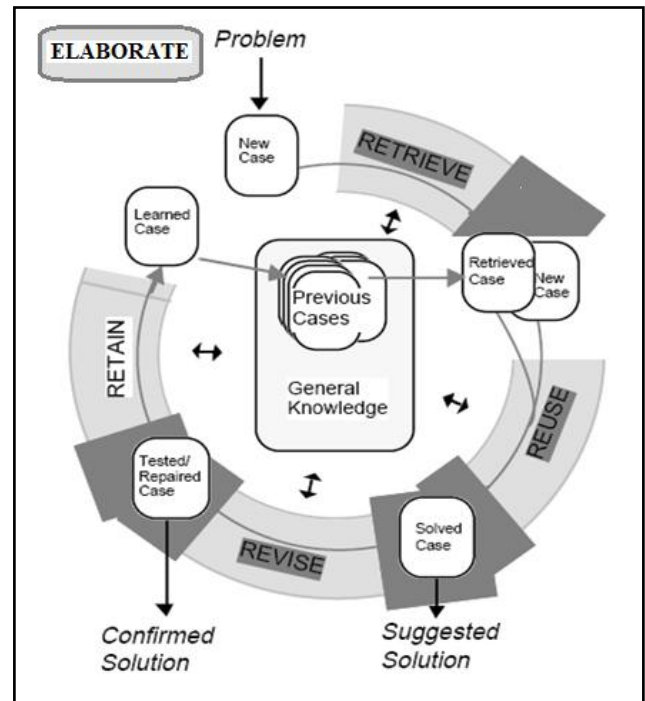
ELABORATE

Problem

New Case

RETRIEVE

Learned Case

Previous Cases

General Knowledge

Retrieved Case

New Case

RETAIN

REUSE

Tested/ Repaired Case

Solved Case

REVISE

Confirmed Solution

Suggested Solution